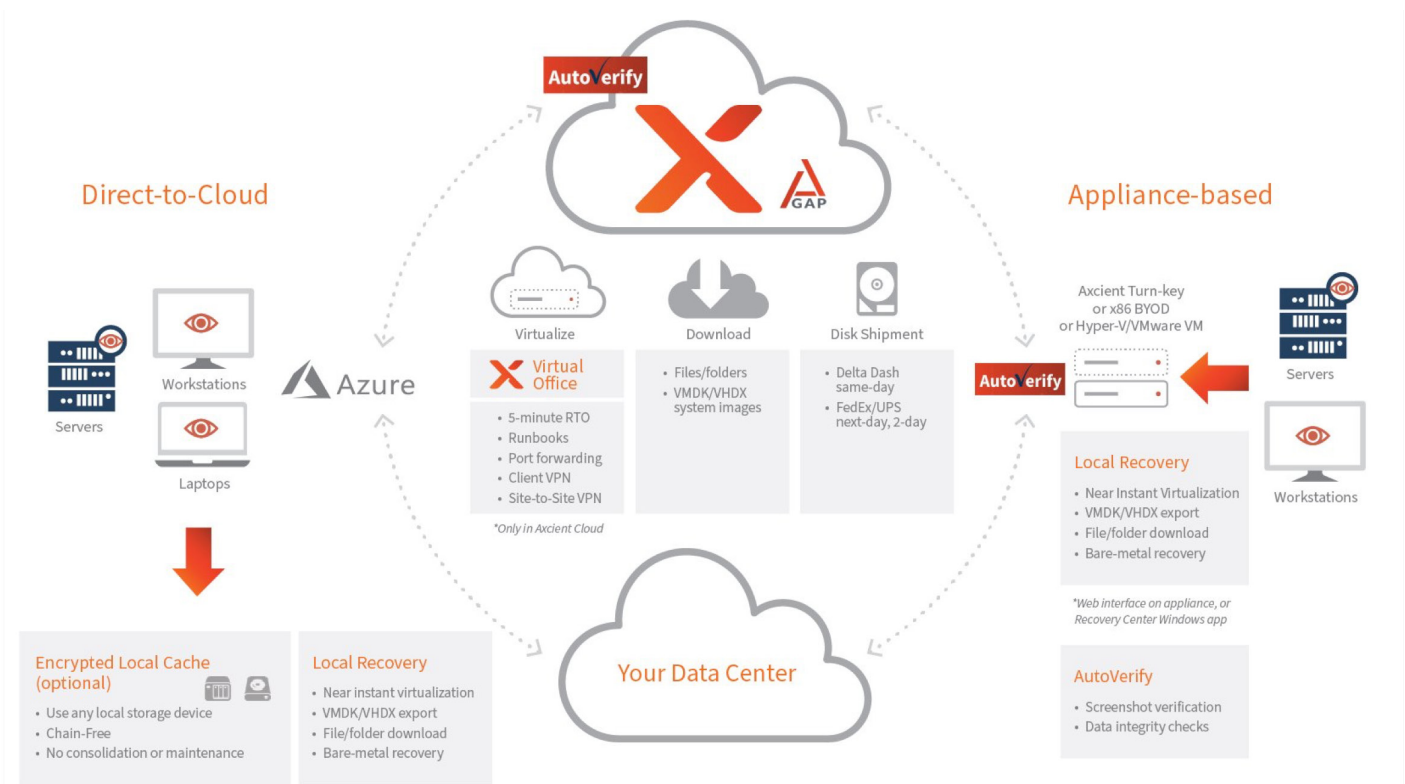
AutoVerify

GAP

Direct-to-Cloud

Servers

Workstations

Laptops

Azure

Virtualize

Virtual Office

- 5-minute RTO
- Runbooks
- Port forwarding
- Client VPN
- Site-to-Site VPN

*Only in Axcient Cloud

Download

- Files/folders
- VMDK/VHDX system images

Disk Shipment

- Delta Dash same-day
- FedEx/UPS next-day, 2-day

Appliance-based

Axcient Turn-key or x86 BYOD or Hyper-V/VMware VM

AutoVerify

Servers

Workstations

Local Recovery

- Near Instant Virtualization
- VMDK/VHDX export
- File/folder download
- Bare-metal recovery

*Web interface on appliance, or Recovery Center Windows app

AutoVerify

- Screenshot verification
- Data integrity checks

Your Data Center

Encrypted Local Cache (optional)

- Use any local storage device
- Chain-Free
- No consolidation or maintenance

Local Recovery

- Near instant virtualization
- VMDK/VHDX export
- File/folder download
- Bare-metal recovery